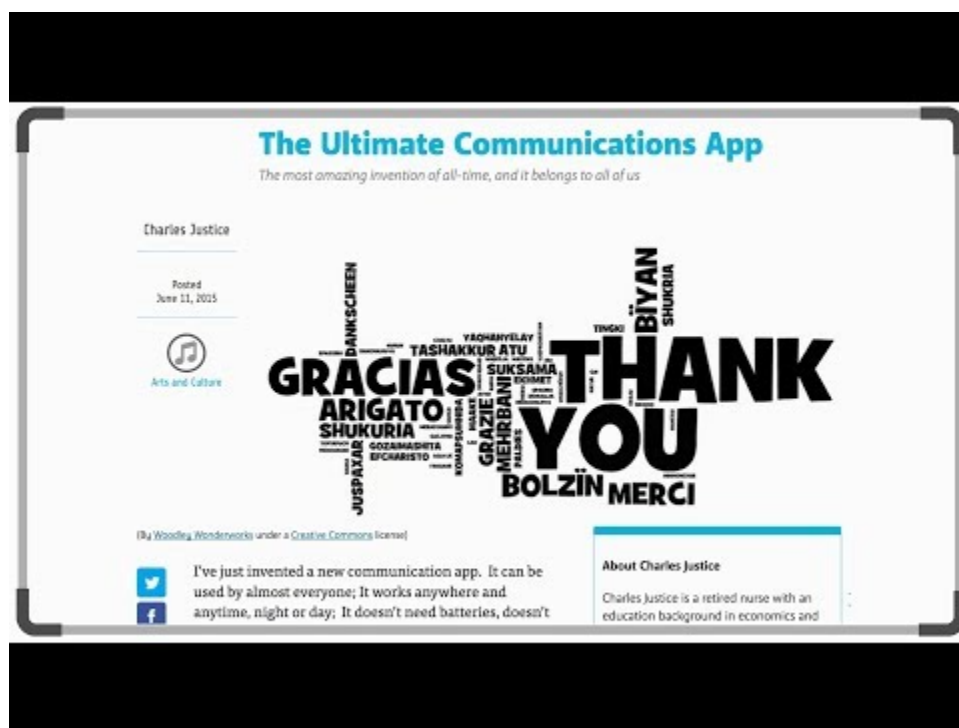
The Ultimate Communications App

The most amazing invention of all-time, and it belongs to all of us

Charles Justice

Posted
June 11, 2015

Arts and Culture

DANKSCHEEN BIYAN SHUKRIA YAQHANYELAY TINGKI TASHAKKUR ATU SUKSAMA EKHMET GRACIAS THANK ARIGATO SHUKURIA GRAZIE MEHRBANI YOU GOZAIMASHITA EFCHARISTO JUSPAXAR BOLZIN MERCI

[By Woodley Wonderworks under a Creative Commons license]

I've just invented a new communication app. It can be used by almost everyone; It works anywhere and anytime, night or day; It doesn't need batteries, doesn't

About Charles Justice

Charles Justice is a retired nurse with an education background in economics and